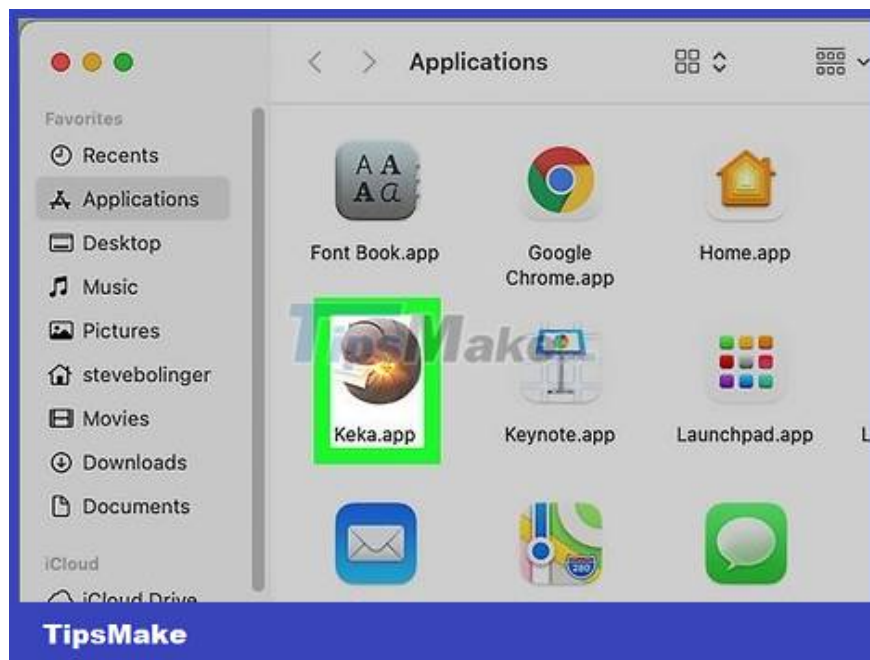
Applications

Favorites
Recents
Applications
Desktop
Music
Pictures
stevebolinger
Movies
Downloads
Documents

iCloud
iCloud Drive

Font Book.app
Google Chrome.app
Home.app

Keka.app
Keynote.app
Launchpad.app
L

AA
Aa

280

TipsMake

TipsMake